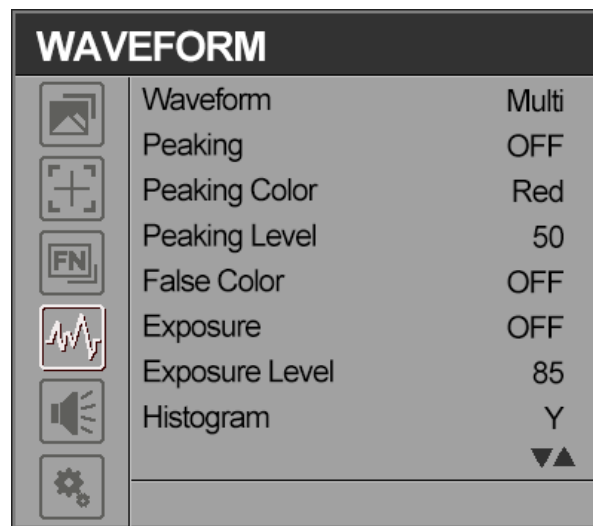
WAVEFORM

FN

| | |
|---|---|
| Waveform | Multi |
| Peaking | OFF |
| Peaking Color | Red |
| Peaking Level | 50 |
| False Color | OFF |
| Exposure | OFF |
| Exposure Level | 85 |
| Histogram | Y |

▼▲